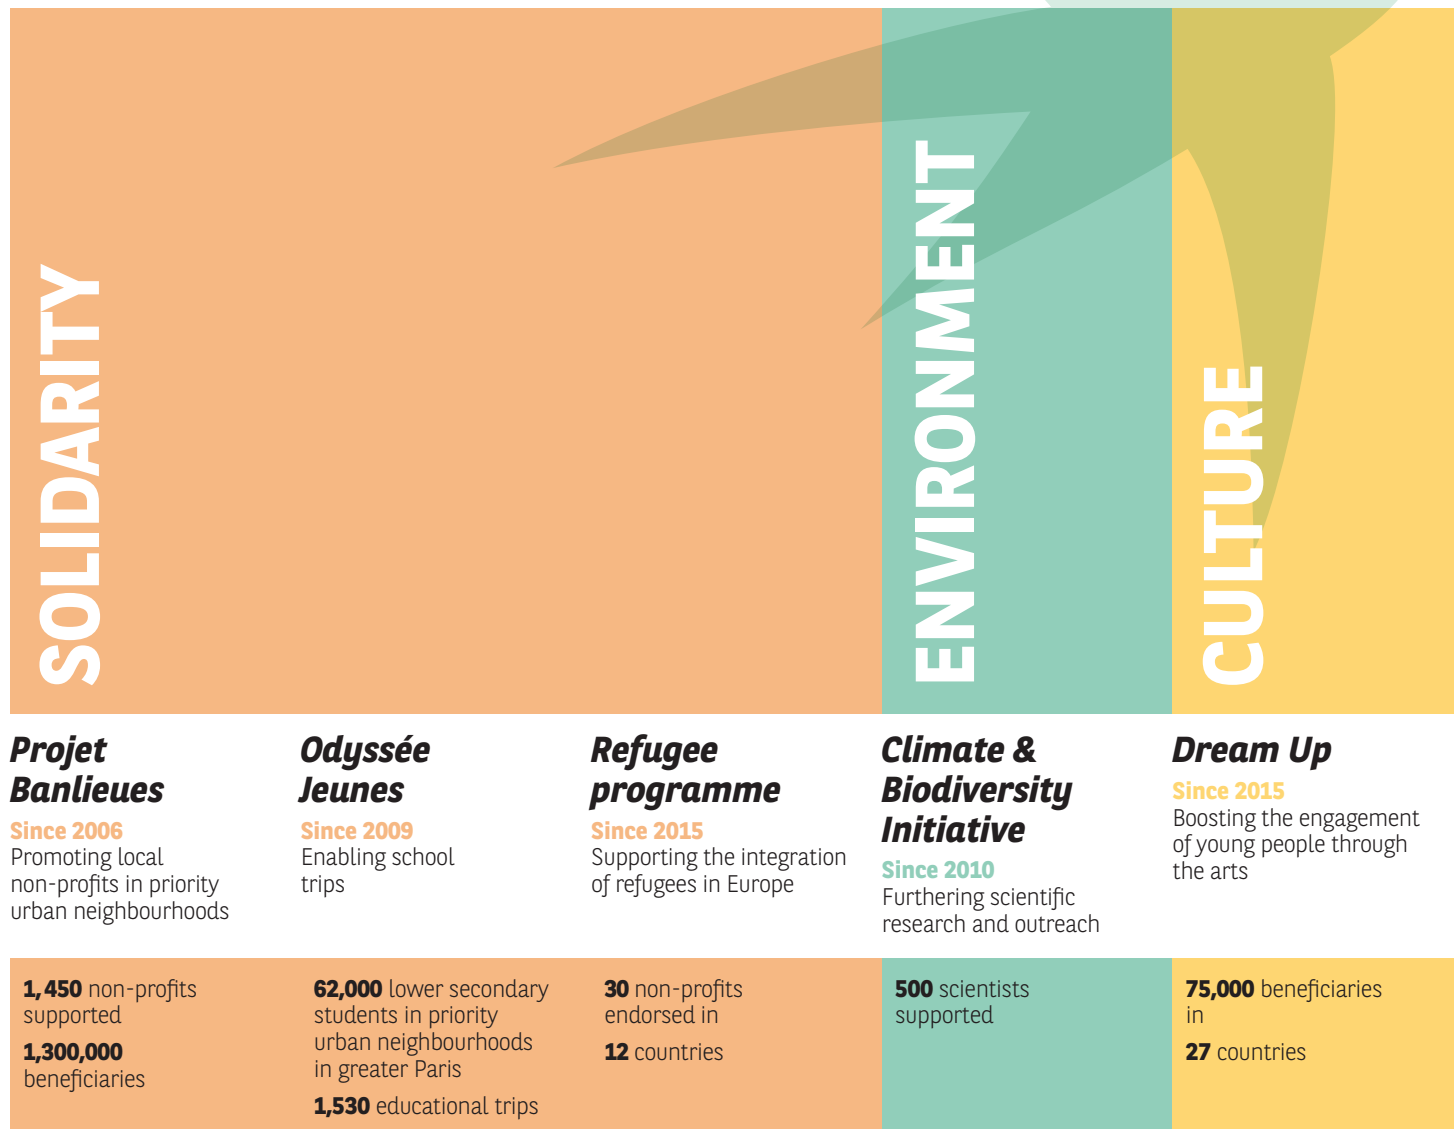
SOLIDARITY

ENVIRONMENT

CULTURE

Projet Banlieues
Since 2006
Promoting local non-profits in priority urban neighbourhoods

Odyssée Jeunes
Since 2009
Enabling school trips

Refugee programme
Since 2015
Supporting the integration of refugees in Europe

Climate & Biodiversity Initiative
Since 2010
Furthering scientific research and outreach

Dream Up
Since 2015
Boosting the engagement of young people through the arts

1,450 non-profits supported

1,300,000 beneficiaries

62,000 lower secondary students in priority urban neighbourhoods in greater Paris

1,530 educational trips

30 non-profits endorsed in

12 countries

500 scientists supported

75,000 beneficiaries in

27 countries